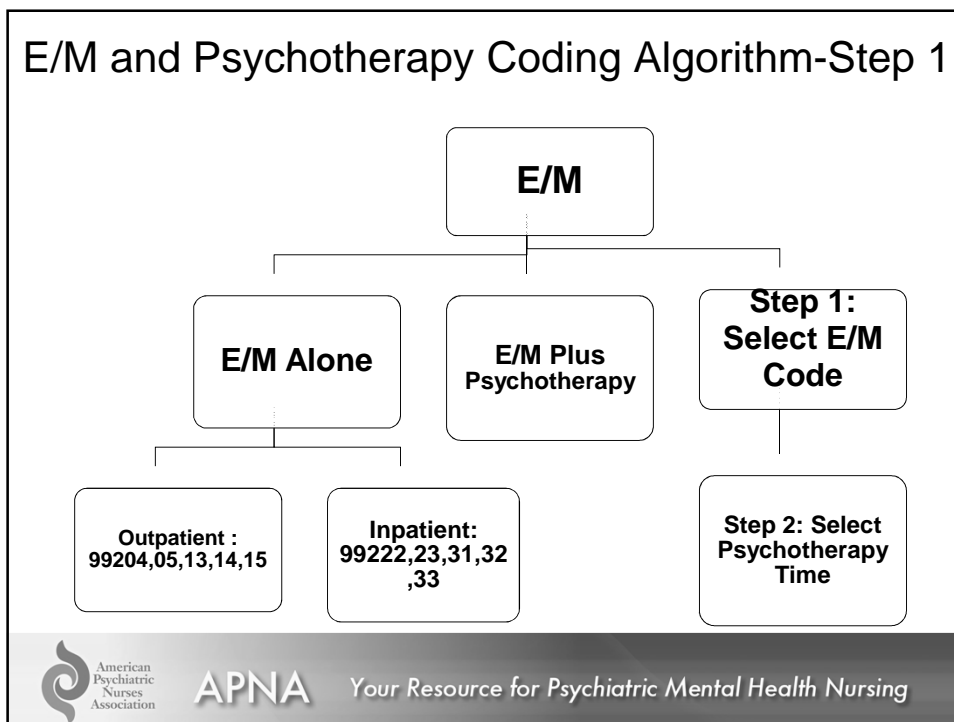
E/M and Psychotherapy Coding Algorithm-Step 1

E/M

E/M Alone

E/M Plus Psychotherapy

Step 1: Select E/M Code

Outpatient : 99204,05,13,14,15

Inpatient: 99222,23,31,32 ,33

Step 2: Select Psychotherapy Time

American Psychiatric Nurses Association

APNA Your Resource for Psychiatric Mental Health Nursing